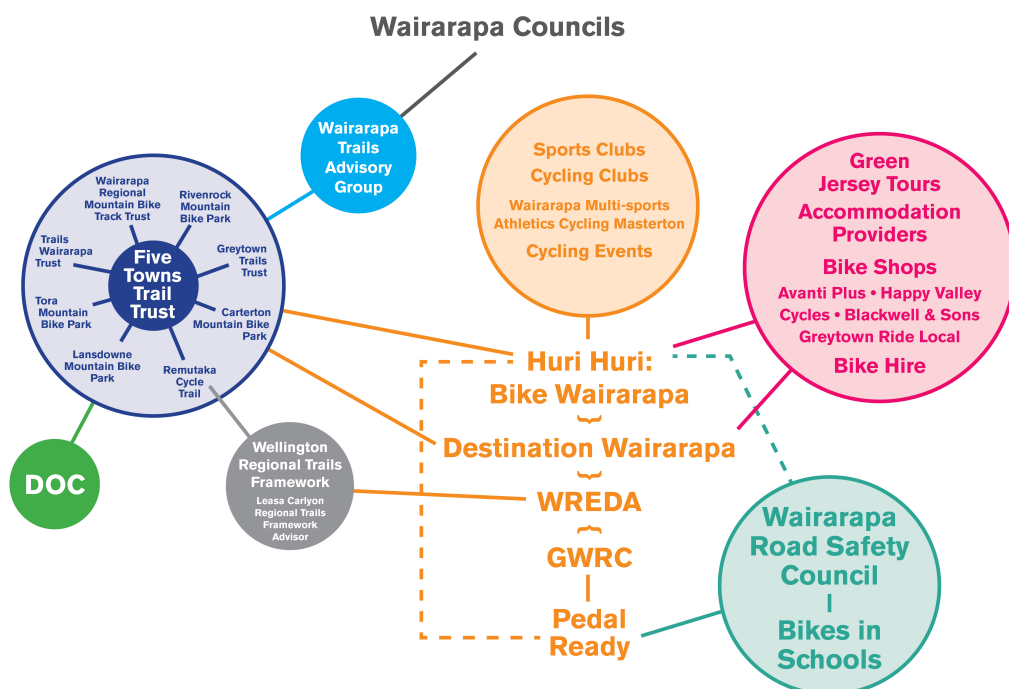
Wairarapa Councils

Wairarapa Trails Advisory Group

Five Towns Trail Trust

Wairarapa Regional Mountain Bike Track Trust

Rivenrock Mountain Bike Park

Greytown Trails Trust

Carterton Mountain Bike Park

Remutaka Cycle Trail

Lansdowne Mountain Bike Park

Tora Mountain Bike Park

Trails Wairarapa Trust

DOC

Wellington Regional Trails Framework

Leasa Carlyon Regional Trails Framework Advisor

Sports Clubs

Cycling Clubs

Wairarapa Multi-sports Athletics Cycling Masterton

Cycling Events

Green Jersey Tours

Accommodation Providers

Bike Shops

Avanti Plus • Happy Valley Cycles • Blackwell & Sons Greytown Ride Local

Bike Hire

Huri Huri: Bike Wairarapa

Destination Wairarapa

WREDA

GWRC

Pedal Ready

Wairarapa Road Safety Council

Bikes in Schools